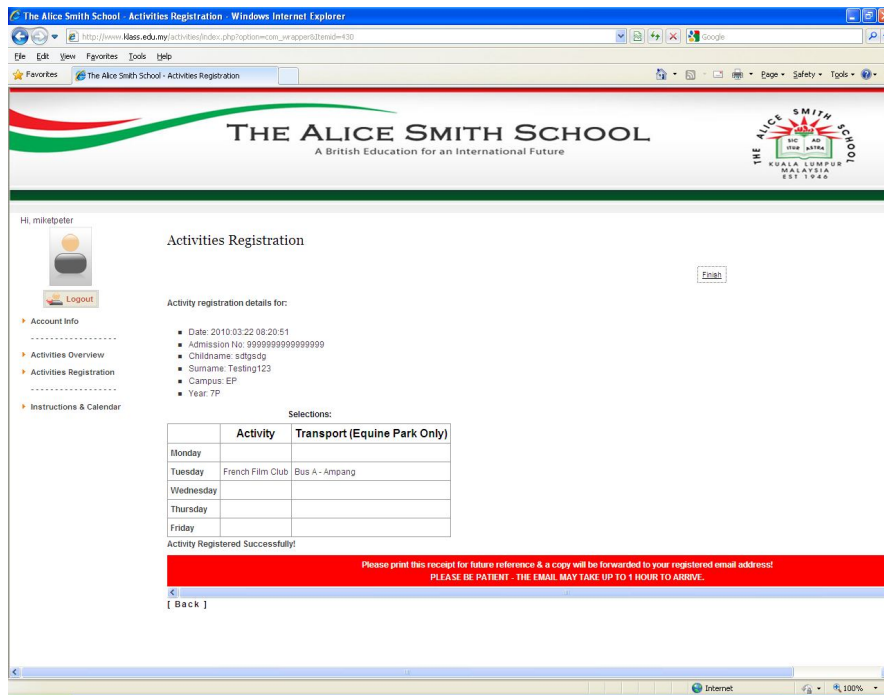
The Alice Smith School - Activities Registration - Windows Internet Explorer

http://www.klass.edu.my/activities/index.php?option=com_wrapper&Itemid=430

Google

File Edit View Favorites Tools Help

Favorites | The Alice Smith School - Activities Registration

Page ▾ Safety ▾ Tools ▾

THE ALICE SMITH SCHOOL
A British Education for an International Future

THE ALICE SMITH SCHOOL
SIC ITUR AD ASTRA
KUALA LUMPUR MALAYSIA EST 1946

Hi, miketpeter

Logout

Account Info

Activities Overview

Activities Registration

Instructions & Calendar

Activities Registration

Finish

Activity registration details for:

- Date: 2010:03:22 08:20:51
- Admission No: 9999999999999999
- Childname: sdtgsdg
- Surname: Testing123
- Campus: EP
- Year: 7P

Selections:

| | Activity | Transport (Equine Park Only) |
|---|---|---|
| Monday | | |
| Tuesday | French Film Club | Bus A - Ampang |
| Wednesday | | |
| Thursday | | |
| Friday | | |

Activity Registered Successfully!

Please print this receipt for future reference & a copy will be forwarded to your registered email address!
PLEASE BE PATIENT - THE EMAIL MAY TAKE UP TO 1 HOUR TO ARRIVE.

[ Back ]

Internet

100%